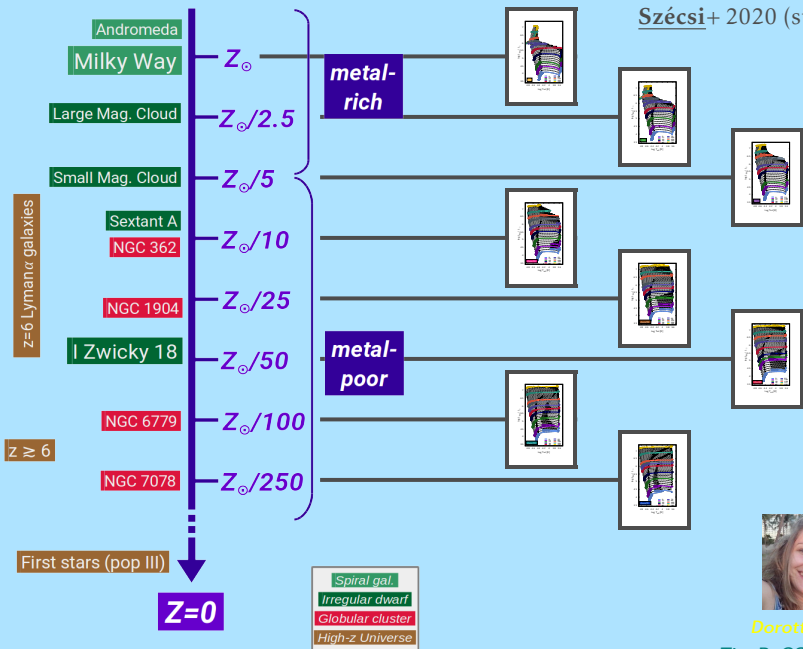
Szécsi+ 2020 (s

Andromeda
Milky Way
Large Mag. Cloud
Small Mag. Cloud
Sextant A
NGC 362
NGC 1904
I Zwicky 18
NGC 6779
NGC 7078
z=6 Lyman$\alpha$ galaxies
z ≳ 6
First stars (pop III)

$Z_\odot$
$Z_\odot/2.5$
$Z_\odot/5$
$Z_\odot/10$
$Z_\odot/25$
$Z_\odot/50$
$Z_\odot/100$
$Z_\odot/250$
Z=0

metal-rich
metal-poor

Spiral gal.
Irregular dwarf
Globular cluster
High-z Universe

Dorot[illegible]